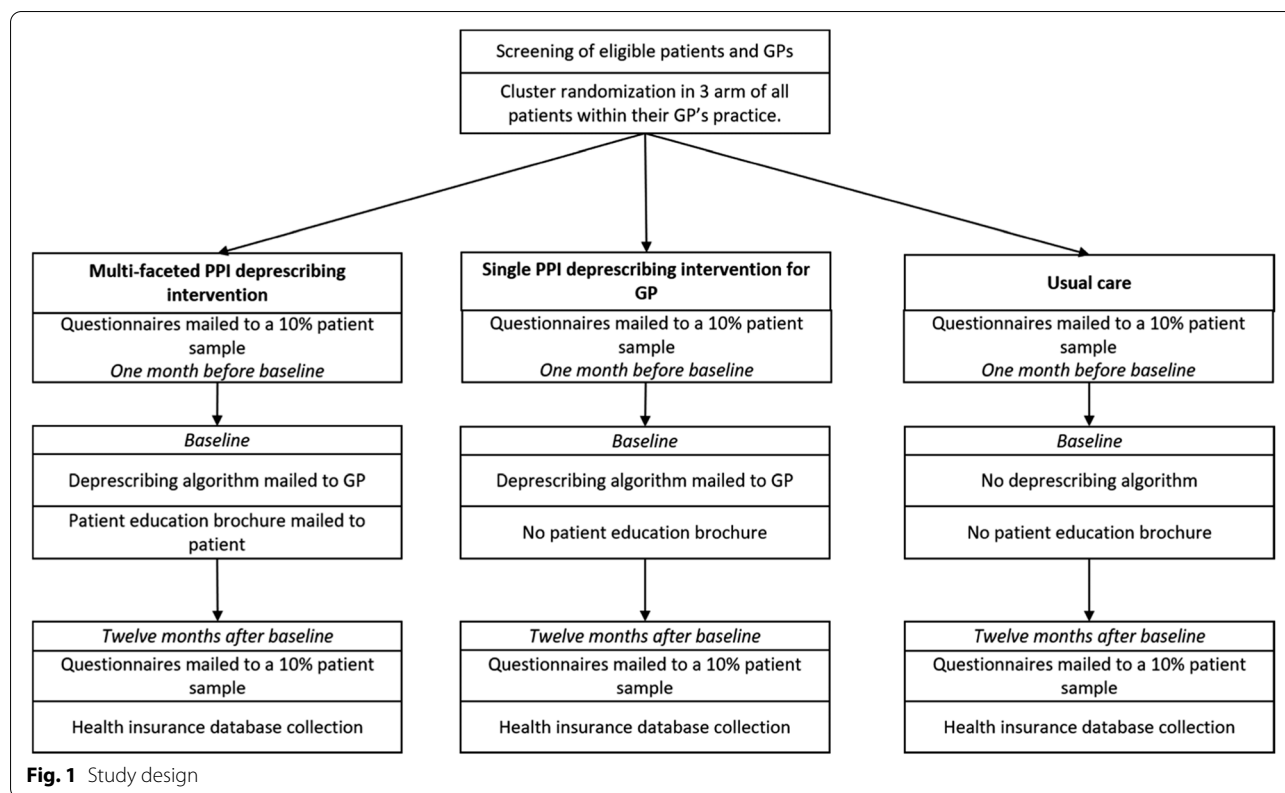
Screening of eligible patients and GPs

Cluster randomization in 3 arm of all patients within their GP's practice.

**Multi-faceted PPI deprescribing intervention**

Questionnaires mailed to a 10% patient sample
*One month before baseline*

*Baseline*

Deprescribing algorithm mailed to GP

Patient education brochure mailed to patient

*Twelve months after baseline*

Questionnaires mailed to a 10% patient sample

Health insurance database collection

**Single PPI deprescribing intervention for GP**

Questionnaires mailed to a 10% patient sample
*One month before baseline*

*Baseline*

Deprescribing algorithm mailed to GP

No patient education brochure

*Twelve months after baseline*

Questionnaires mailed to a 10% patient sample

Health insurance database collection

**Usual care**

Questionnaires mailed to a 10% patient sample
*One month before baseline*

*Baseline*

No deprescribing algorithm

No patient education brochure

*Twelve months after baseline*

Questionnaires mailed to a 10% patient sample

Health insurance database collection

**Fig. 1** Study design